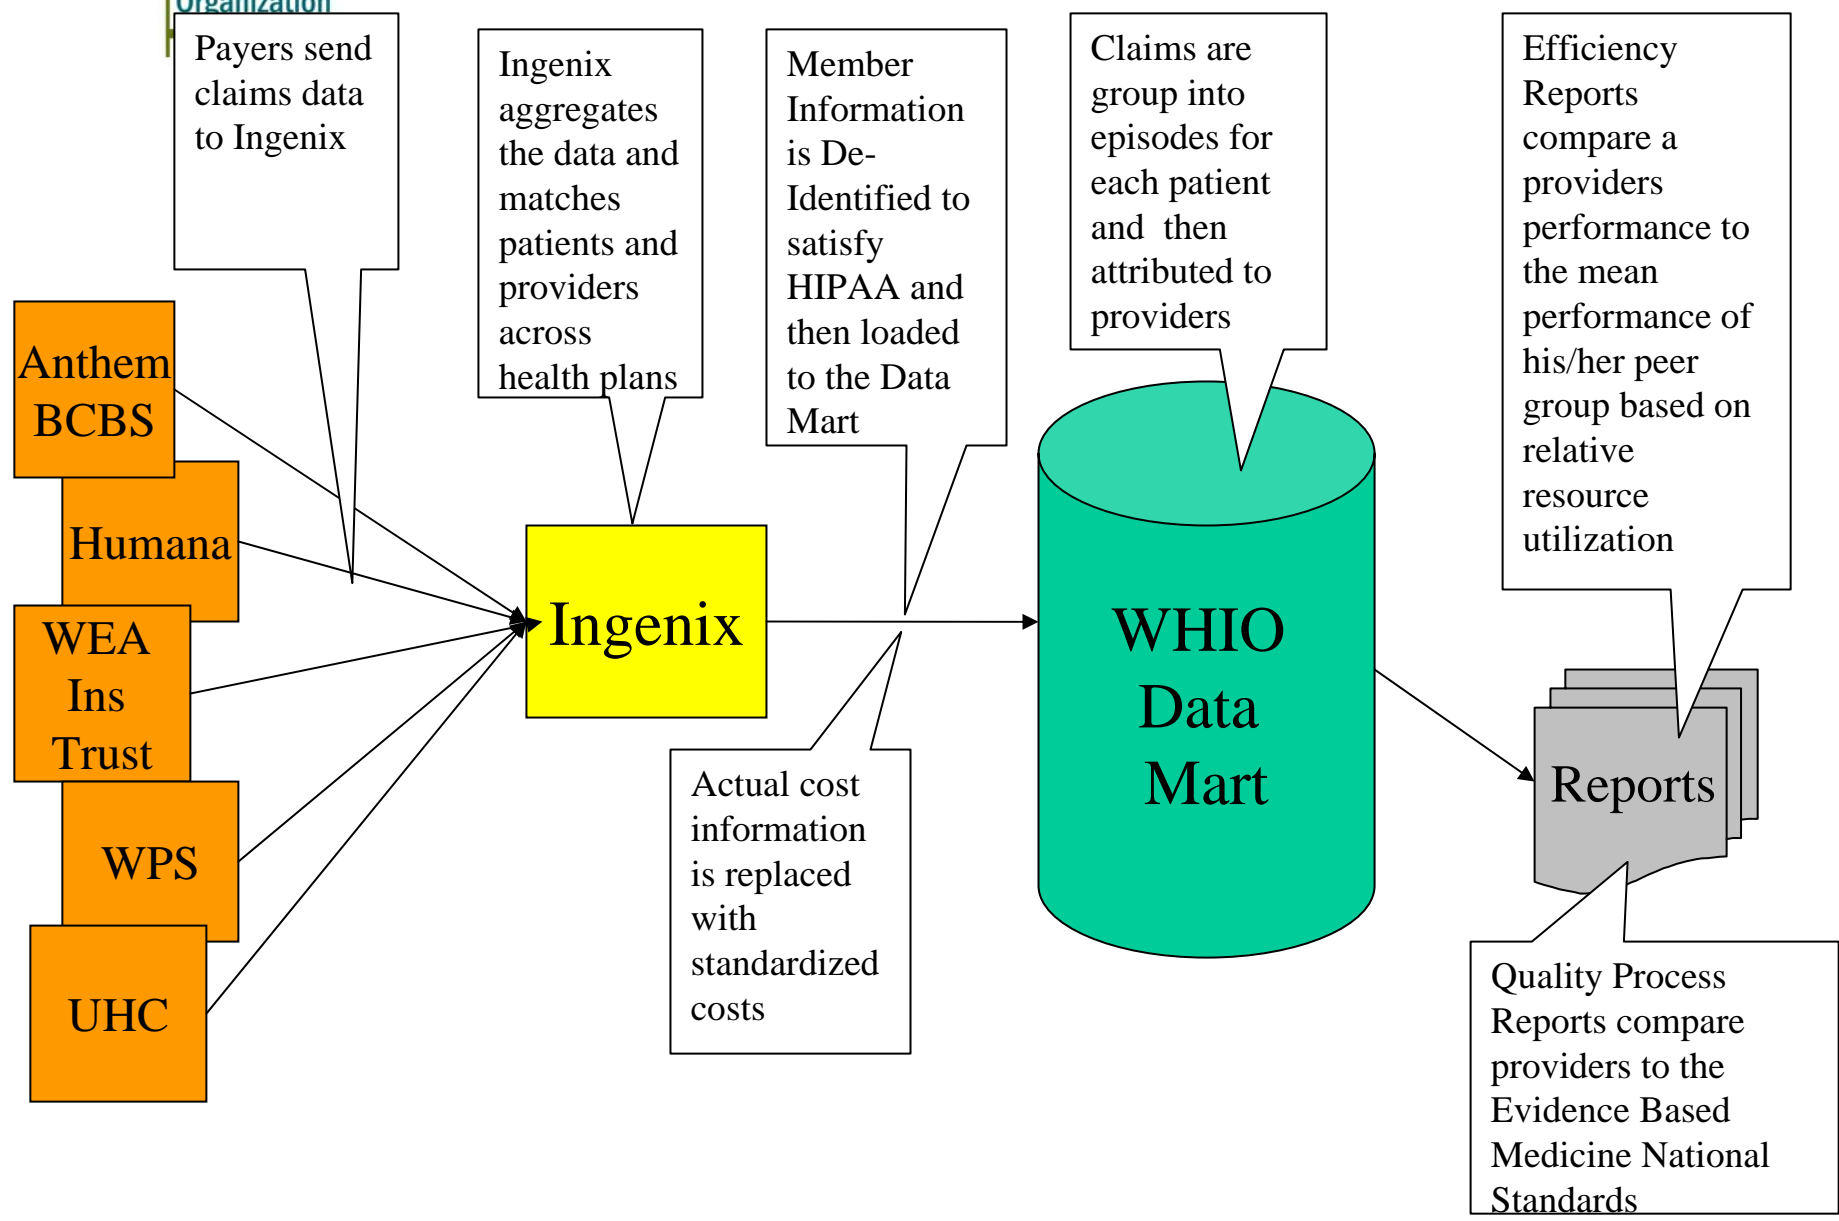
Organization

Payers send claims data to Ingenix

Ingenix aggregates the data and matches patients and providers across health plans

Member Information is De-Identified to satisfy HIPAA and then loaded to the Data Mart

Claims are group into episodes for each patient and then attributed to providers

Efficiency Reports compare a providers performance to the mean performance of his/her peer group based on relative resource utilization

Anthem BCBS

Humana

WEA Ins Trust

WPS

UHC

Ingenix

Actual cost information is replaced with standardized costs

WHIO Data Mart

Reports

Quality Process Reports compare providers to the Evidence Based Medicine National Standards